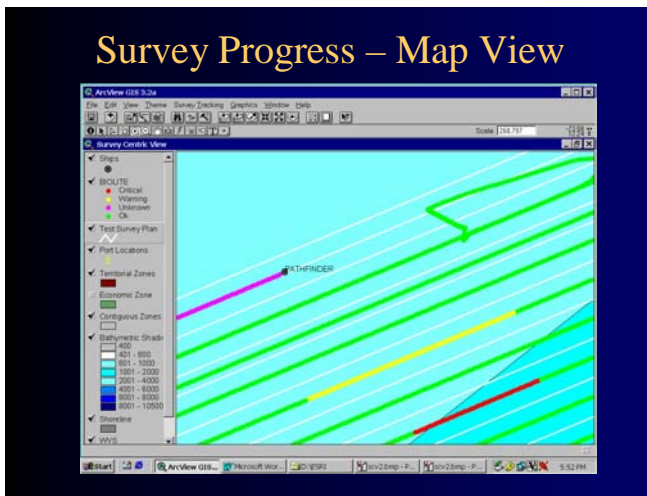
Survey Progress – Map View

ArcView GIS 3.2a

File Edit View Theme Survey Tracking Graphics Window Help

Scale 1: 268,797

Survey Centric View

Ships

BIOUTE
Critical
Warning
Unknown
Ok

Test Survey Plan

Port Locations

Territorial Zones

Economic Zone

Contiguous Zones

Bathymetric Shadi
400
401 - 800
801 - 1000
1001 - 2000
2001 - 4000
4001 - 6000
6001 - 8000
8001 - 10500

Shoreline

WVS

PATHFINDER

Start ArcView GIS... Microsoft Wor... D:\ESRI scv2.bmp - P... scv2.bmp - P... 5:52 PM